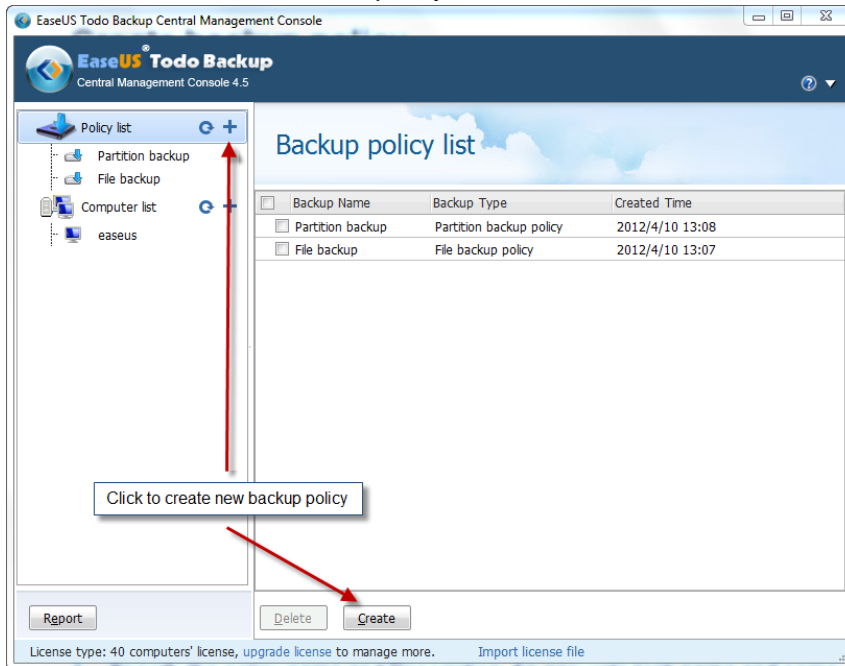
EaseUS Todo Backup Central Management Console

EaseUS® Todo Backup
Central Management Console 4.5

Policy list
Partition backup
File backup
Computer list
easeus

Backup policy list

| Backup Name | Backup Type | Created Time |
|---|---|---|
| Partition backup | Partition backup policy | 2012/4/10 13:08 |
| File backup | File backup policy | 2012/4/10 13:07 |

Click to create new backup policy

Report

Delete

Create

License type: 40 computers' license, upgrade license to manage more.   Import license file